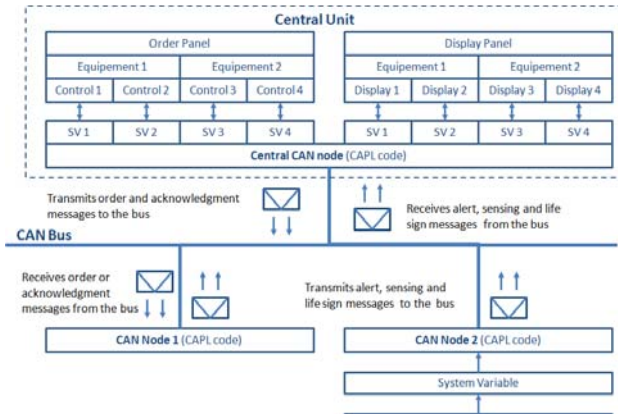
Central Unit

Order Panel

Equipement 1

Equipement 2

Control 1

Control 2

Control 3

Control 4

SV 1

SV 2

SV 3

SV 4

Display Panel

Equipement 1

Equipement 2

Display 1

Display 2

Display 3

Display 4

SV 1

SV 2

SV 3

SV 4

Central CAN node (CAPL code)

Transmits order and acknowledgment messages to the bus

Receives alert, sensing and life sign messages from the bus

CAN Bus

Receives order or acknowledgment messages from the bus

Transmits alert, sensing and life sign messages to the bus

CAN Node 1 (CAPL code)

CAN Node 2 (CAPL code)

System Variable